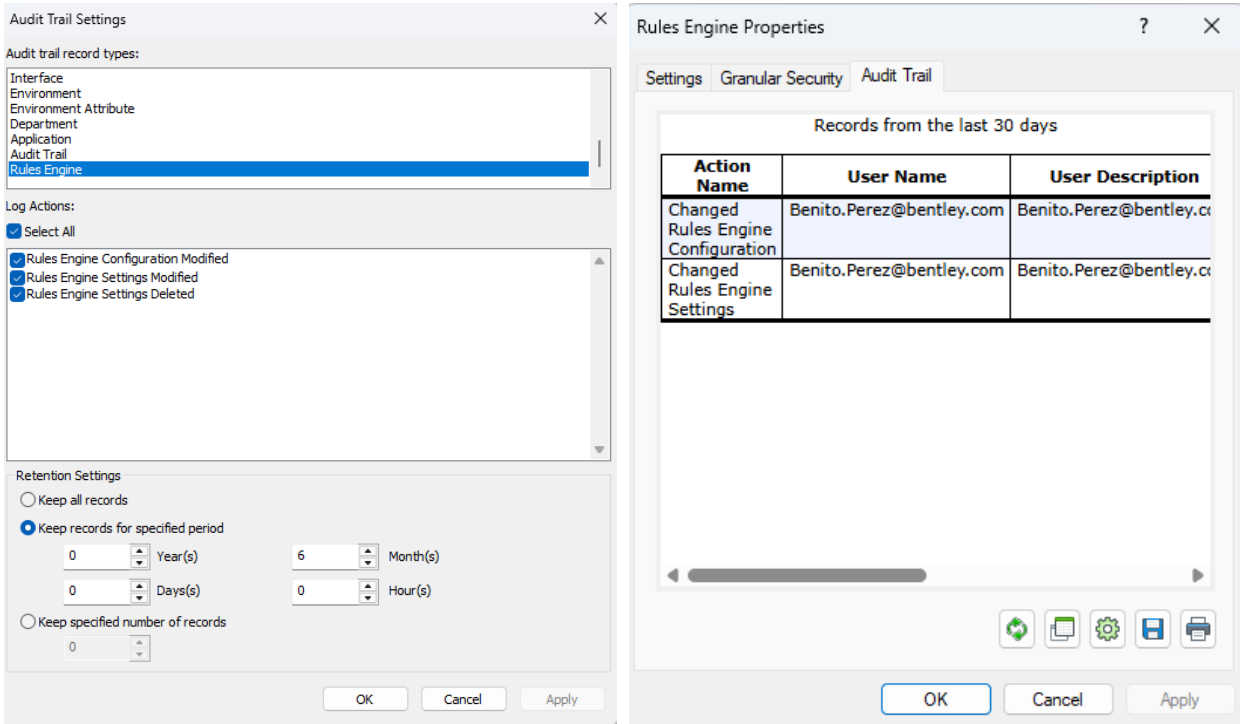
Audit Trail Settings

Audit trail record types:

Interface
Environment
Environment Attribute
Department
Application
Audit Trail
Rules Engine

Log Actions:

Select All

Rules Engine Configuration Modified
Rules Engine Settings Modified
Rules Engine Settings Deleted

Retention Settings

Keep all records

Keep records for specified period

0 Year(s) 6 Month(s)

0 Days(s) 0 Hour(s)

Keep specified number of records

0

OK Cancel Apply

Rules Engine Properties ? ×

Settings Granular Security Audit Trail

Records from the last 30 days

| Action Name | User Name | User Description |
|---|---|---|
| Changed Rules Engine Configuration | Benito.Perez@bentley.com | Benito.Perez@bentley.co |
| Changed Rules Engine Settings | Benito.Perez@bentley.com | Benito.Perez@bentley.co |

OK Cancel Apply